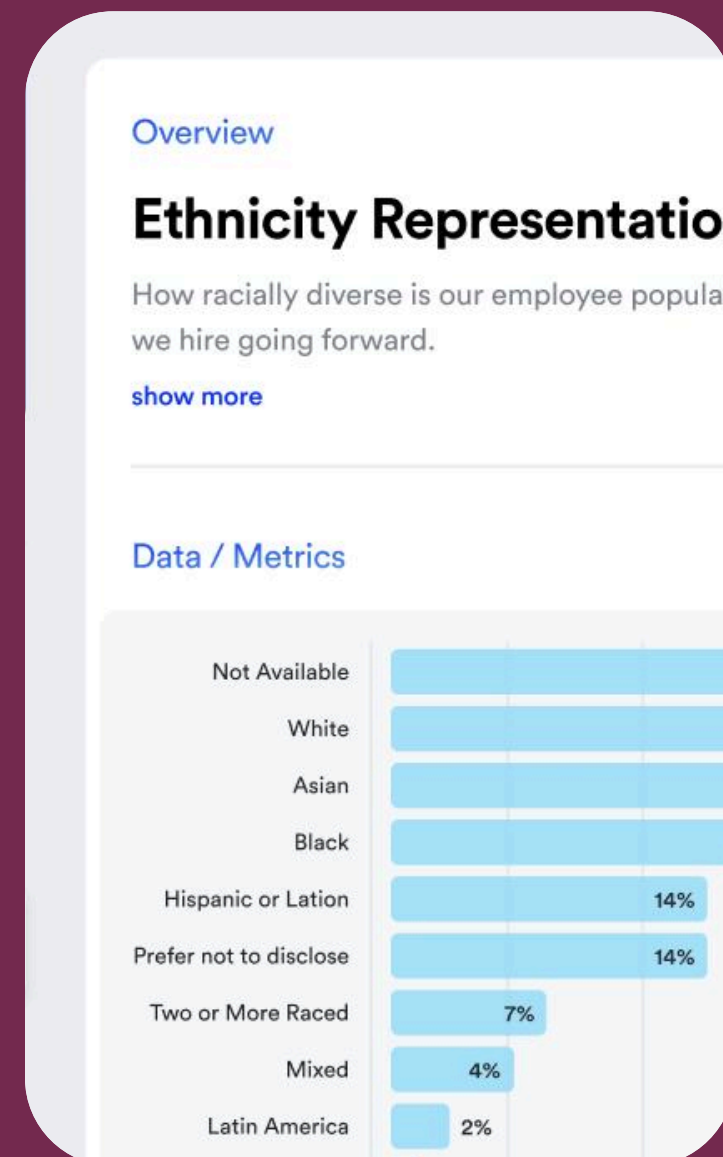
Overview

Ethnicity Representatio

How racially diverse is our employee popula we hire going forward.

show more

Data / Metrics

Not Available
White
Asian
Black
Hispanic or Lation 14%
Prefer not to disclose 14%
Two or More Raced 7%
Mixed 4%
Latin America 2%